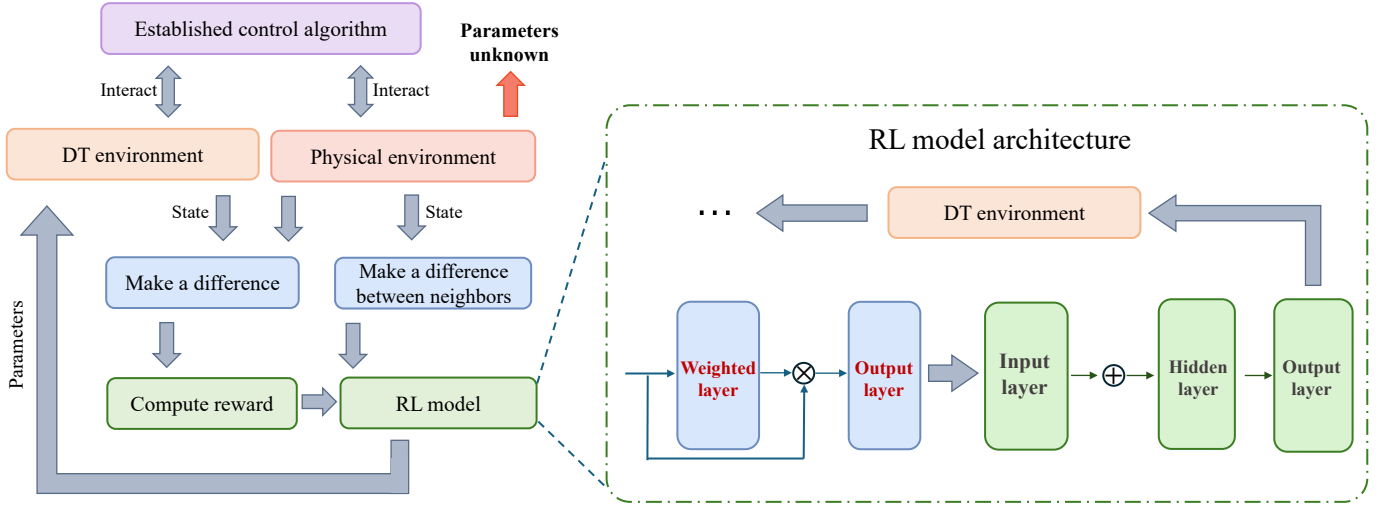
Established control algorithm

Parameters unknown

Interact

Interact

DT environment

Physical environment

State

State

Make a difference

Make a difference between neighbors

Parameters

Compute reward

RL model

RL model architecture

. . .

DT environment

Weighted layer

$\otimes$

Output layer

Input layer

$\oplus$

Hidden layer

Output layer